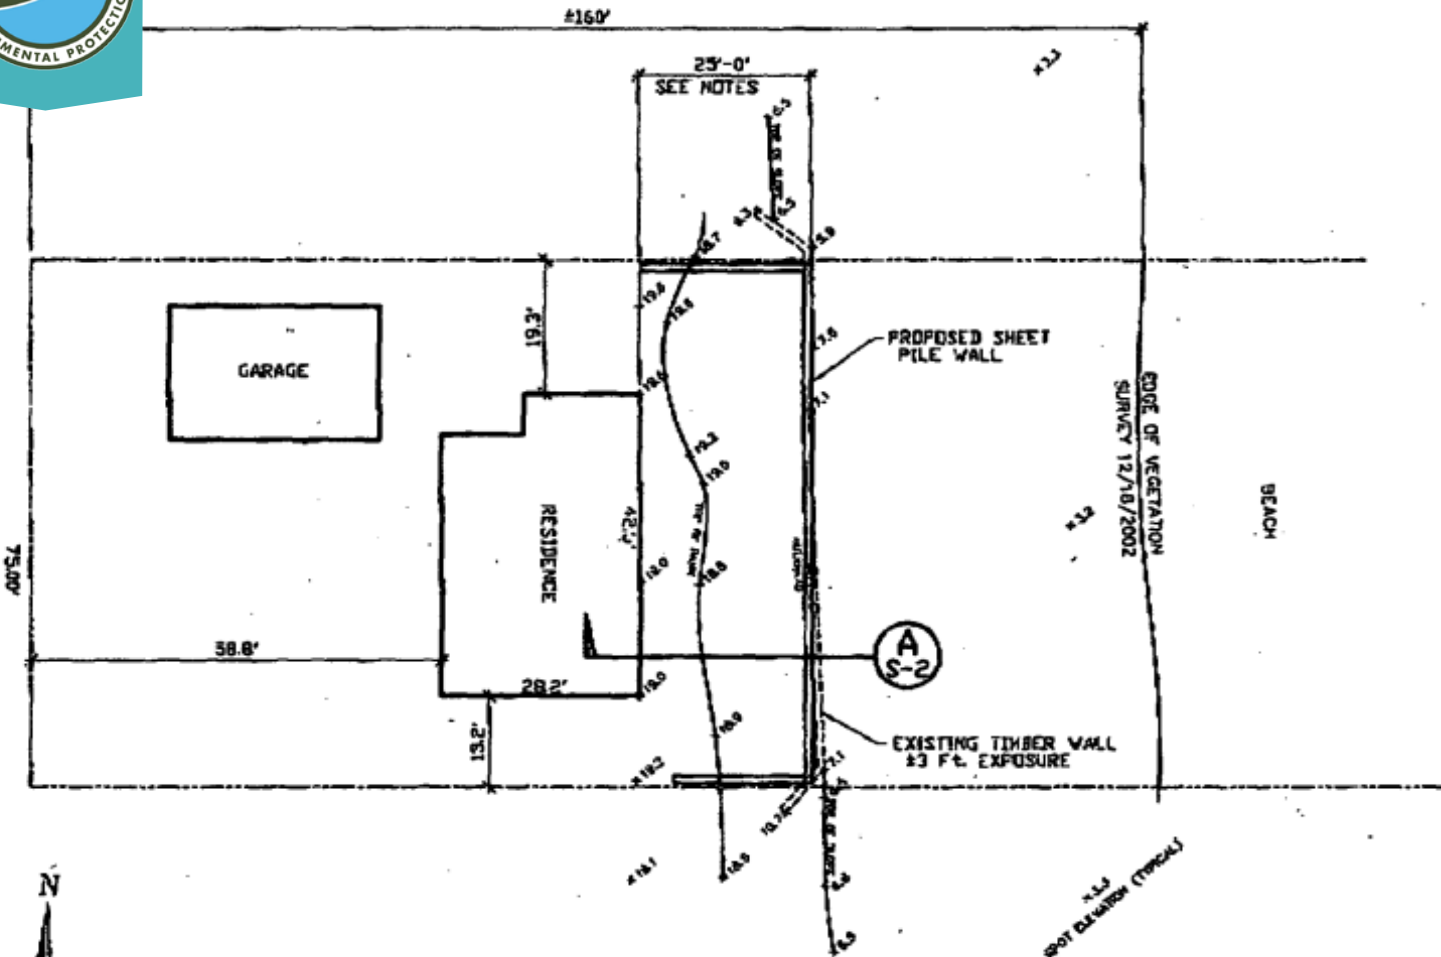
MENTAL PROTECTIO

±160'

25'-0'
SEE NOTES

GARAGE

19.3'

RESIDENCE

42.1'

75.00'

38.8'

28.2'

13.2'

PROPOSED SHEET PILE WALL

EDGE OF VEGETATION SURVEY 12/10/2002

BEACH

A
S-2

EXISTING TIMBER WALL ±3 Ft. EXPOSURE

SPOT ELEVATION (TYPICAL)

N